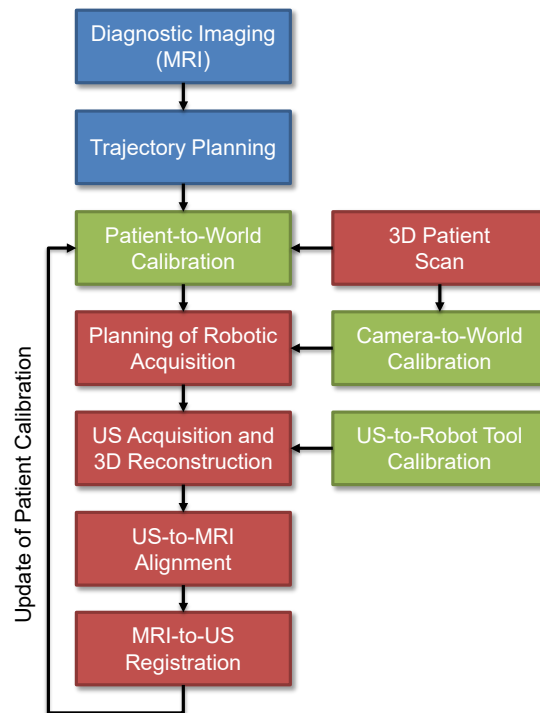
Diagnostic Imaging (MRI)

Trajectory Planning

Patient-to-World Calibration

3D Patient Scan

Planning of Robotic Acquisition

Camera-to-World Calibration

US Acquisition and 3D Reconstruction

US-to-Robot Tool Calibration

US-to-MRI Alignment

MRI-to-US Registration

Update of Patient Calibration